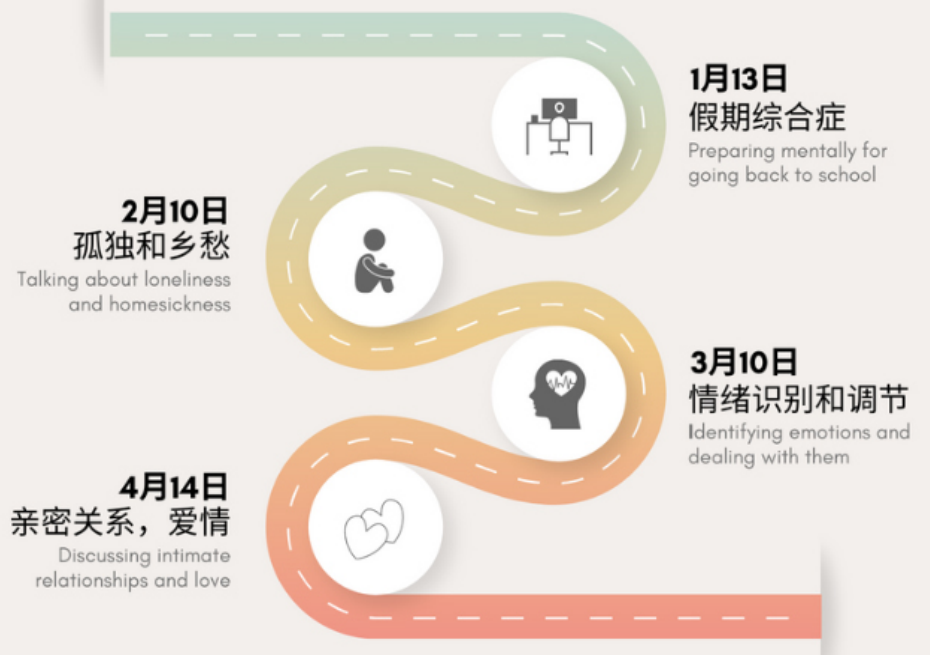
1月13日
假期综合症
Preparing mentally for going back to school

2月10日
孤独和乡愁
Talking about loneliness and homesickness

3月10日
情绪识别和调节
Identifying emotions and dealing with them

4月14日
亲密关系，爱情
Discussing intimate relationships and love